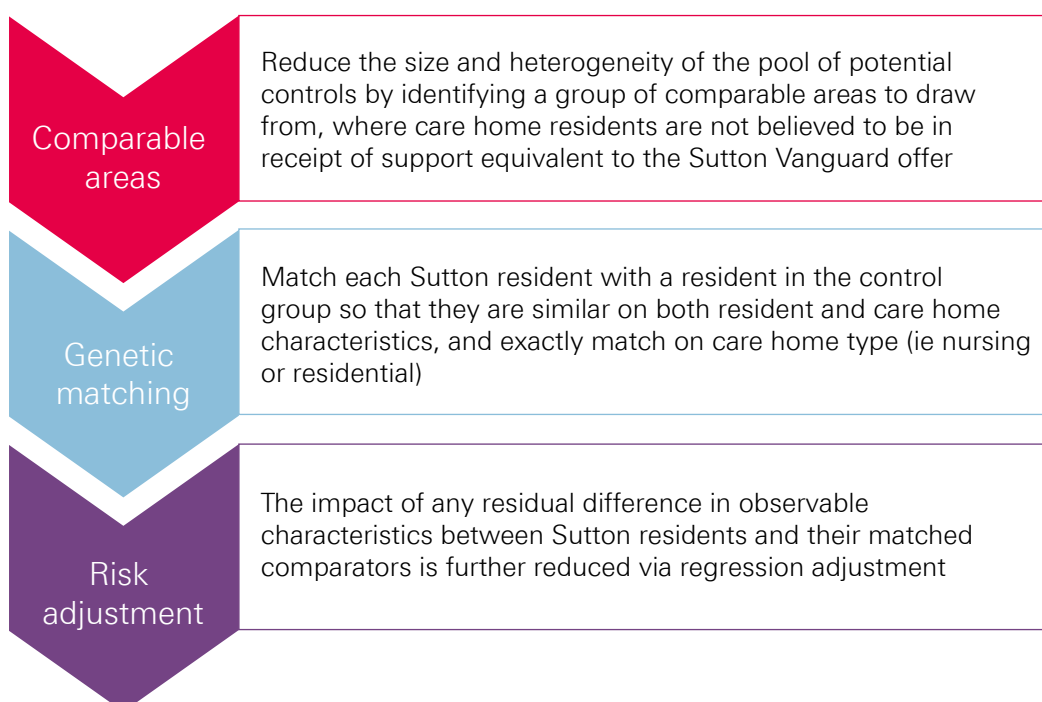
Comparable areas

Reduce the size and heterogeneity of the pool of potential controls by identifying a group of comparable areas to draw from, where care home residents are not believed to be in receipt of support equivalent to the Sutton Vanguard offer

Genetic matching

Match each Sutton resident with a resident in the control group so that they are similar on both resident and care home characteristics, and exactly match on care home type (ie nursing or residential)

Risk adjustment

The impact of any residual difference in observable characteristics between Sutton residents and their matched comparators is further reduced via regression adjustment